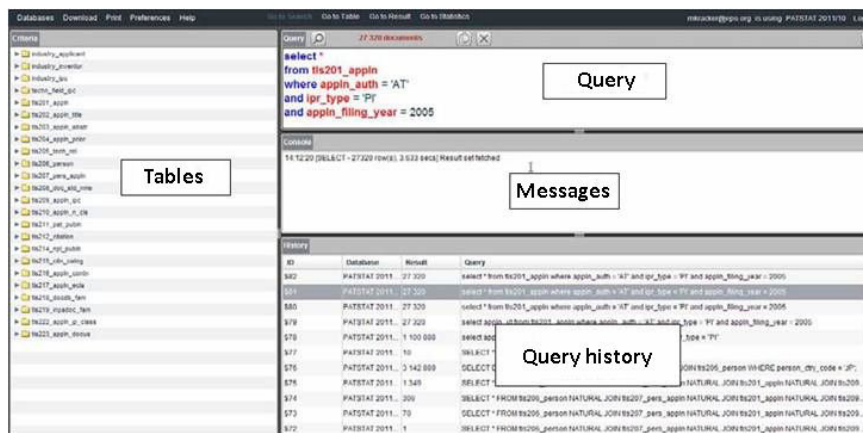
Databases Download Print Preferences Help

Go to Search Go to Table Go to Result Go to Statistics

mkracker@epo.org is using PATSTAT 2011/10 Lo

Criteria

industry_applicant
industry_inventor
industry_ipc
techno_field_ipc
tls201_appln
tls202_appln_title
tls203_appln_abstr
tls204_appln_prior
tls206_tech_rel
tls206_person
tls207_pers_appln
tls208_doc_std_nme
tls209_appln_ipc
tls210_appln_n_cls
tls211_pat_publn
tls212_citation
tls214_npl_publn
tls215_citn_categ
tls216_appln_contn
tls217_appln_ecla
tls218_docdb_fam
tls219_inpadoc_fam
tls222_appln_jp_class
tls223_appln_docus

Tables

Query

27 320 documents

select *
from tls201_appln
where appln_auth = 'AT'
and ipr_type = 'PI'
and appln_filing_year = 2005

Query

Console

14:12:20 [SELECT - 27320 row(s), 3.533 secs] Result set fetched

Messages

History

| ID | Database | Result | Query |
|---|---|---|---|
| $82 | PATSTAT 2011... | 27 320 | select * from tls201_appln where appln_auth = 'AT' and ipr_type = 'PI' and appln_filing_year = 2005 |
| $81 | PATSTAT 2011... | 27 320 | select * from tls201_appln where appln_auth = 'AT' and ipr_type = 'PI' and appln_filing_year = 2005 |
| $80 | PATSTAT 2011... | 27 320 | select * from tls201_appln where appln_auth = 'AT' and ipr_type = 'PI' and appln_filing_year = 2005 |
| $79 | PATSTAT 2011... | 27 320 | select appln_id from tls201_appln where appln_auth = 'AT' and ipr_type = 'PI' and appln_filing_year = 2005 |
| $78 | PATSTAT 2011... | 1 100 000 | select app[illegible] _type = 'PI' |
| $77 | PATSTAT 2011... | 10 | SELECT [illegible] |
| $76 | PATSTAT 2011... | 3 142 800 | SELECT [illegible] ppln tls206_person WHERE person_ctry_code = 'JP'; |
| $75 | PATSTAT 2011... | 1 349 | SELECT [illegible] ppln NATURAL JOIN tls201_appln NATURAL JOIN tls209... |
| $74 | PATSTAT 2011... | 309 | SELECT * FROM tls206_person NATURAL JOIN tls207_pers_appln NATURAL JOIN tls201_appln NATURAL JOIN tls209... |
| $73 | PATSTAT 2011... | 70 | SELECT * FROM tls206_person NATURAL JOIN tls207_pers_appln NATURAL JOIN tls201_appln NATURAL JOIN tls209... |
| $72 | PATSTAT 2011... | 1 | SELECT * FROM tls206_person NATURAL JOIN tls207_pers_appln NATURAL JOIN tls201_appln NATURAL JOIN tls209... |

Query history